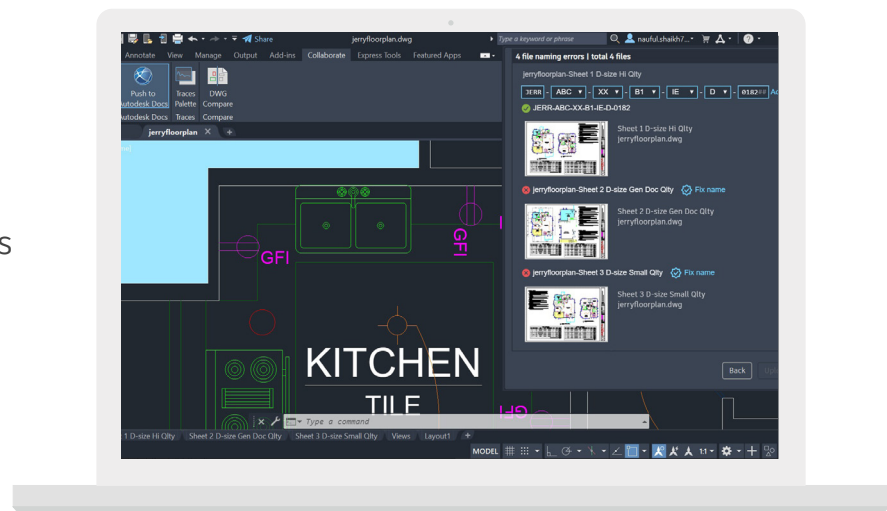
s

Share jerryfloorplan.dwg Type a keyword or phrase nauful.shaikh7...

Annotate View Manage Output Add-ins Collaborate Express Tools Featured Apps

Push to Autodesk Docs Traces Palette DWG Compare

Autodesk Docs Traces Compare

jerryfloorplan

4 file naming errors I total 4 files

jerryfloorplan-Sheet 1 D-size Hi Qlty

JERR - ABC - XX - B1 - IE - D - 0182

JERR-ABC-XX-B1-IE-D-0182

Sheet 1 D-size Hi Qlty
jerryfloorplan.dwg

jerryfloorplan-Sheet 2 D-size Gen Doc Qlty Fix name

Sheet 2 D-size Gen Doc Qlty
jerryfloorplan.dwg

jerryfloorplan-Sheet 3 D-size Small Qlty Fix name

Sheet 3 D-size Small Qlty
jerryfloorplan.dwg

Back

GFI

GFI

KITCHEN

TILE

Type a command

1 D-size Hi Qlty Sheet 2 D-size Gen Doc Qlty Sheet 3 D-size Small Qlty Views Layout1

MODEL 1:1